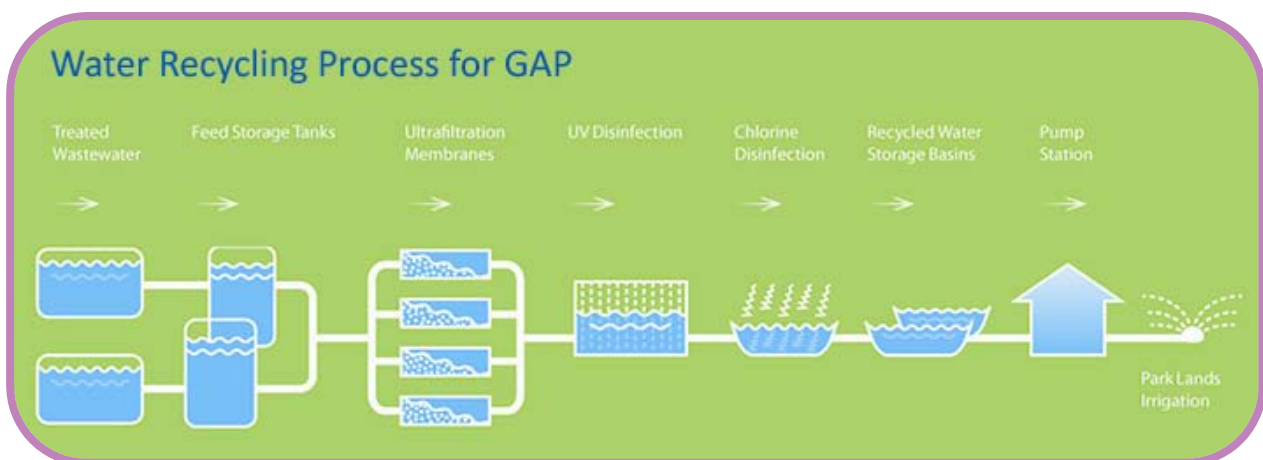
Water Recycling Process for GAP

Treated Wastewater

Feed Storage Tanks

Ultrafiltration Membranes

UV Disinfection

Chlorine Disinfection

Recycled Water Storage Basins

Pump Station

Park Lands Irrigation